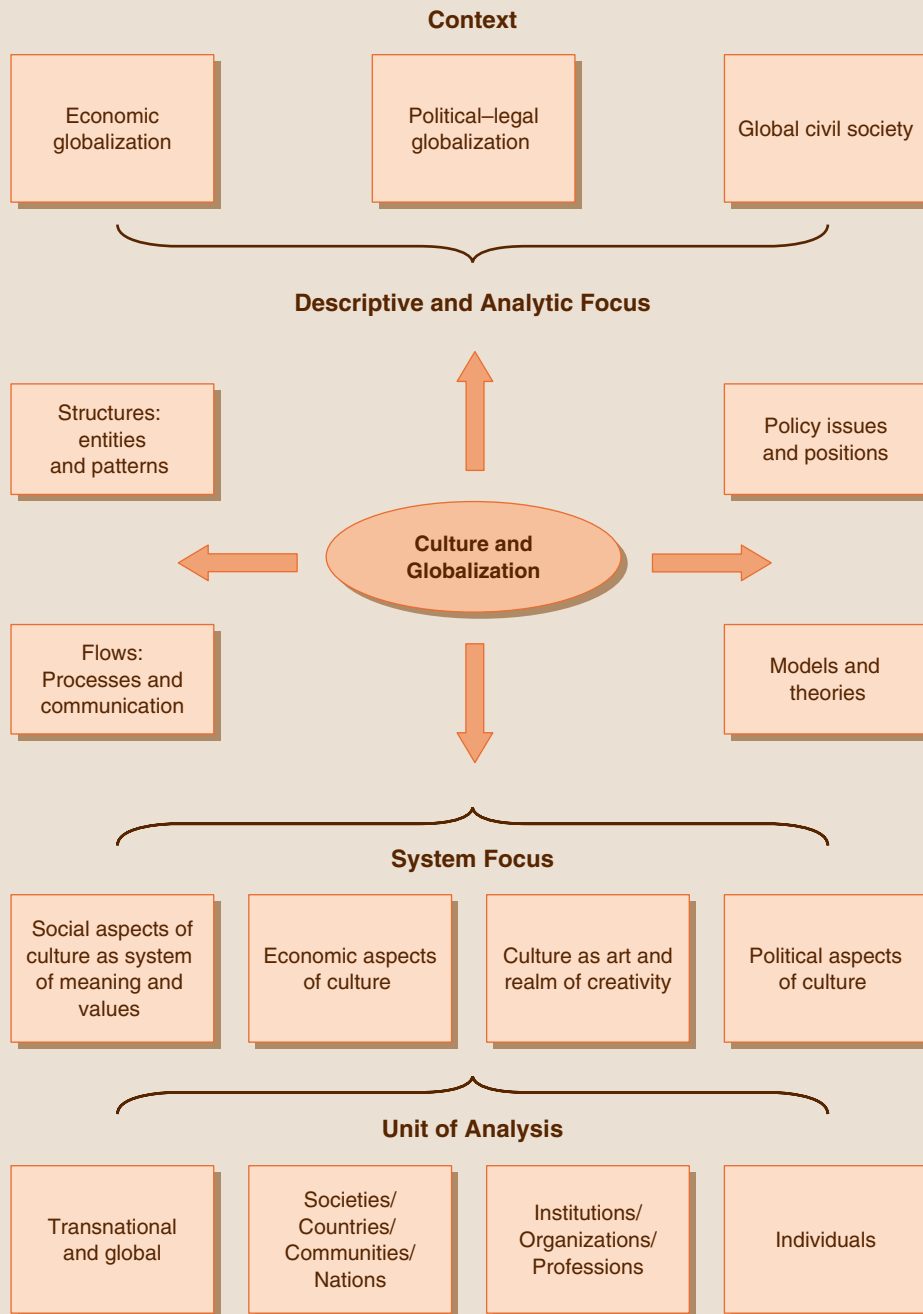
Context

Economic globalization

Political–legal globalization

Global civil society

Descriptive and Analytic Focus

Structures: entities and patterns

Policy issues and positions

Culture and Globalization

Flows: Processes and communication

Models and theories

System Focus

Social aspects of culture as system of meaning and values

Economic aspects of culture

Culture as art and realm of creativity

Political aspects of culture

Unit of Analysis

Transnational and global

Societies/ Countries/ Communities/ Nations

Institutions/ Organizations/ Professions

Individuals